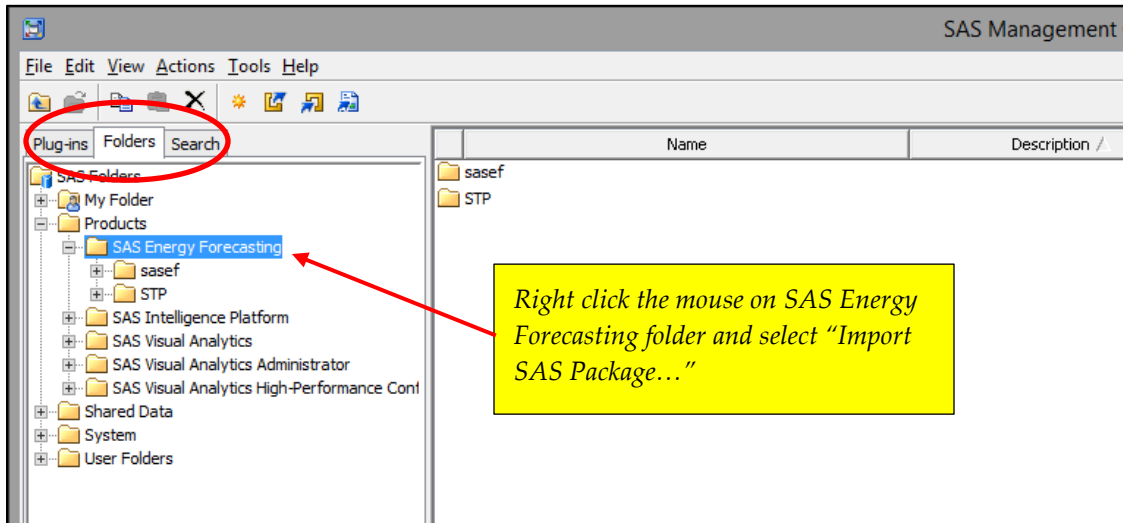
SAS Management (

File Edit View Actions Tools Help

Plug-ins Folders Search

SAS Folders
My Folder
Products
SAS Energy Forecasting
sasef
STP
SAS Intelligence Platform
SAS Visual Analytics
SAS Visual Analytics Administrator
SAS Visual Analytics High-Performance Conf
Shared Data
System
User Folders

| Name | Description |
|---|---|
| sasef | |
| STP | |

Right click the mouse on SAS Energy Forecasting folder and select “Import SAS Package…”